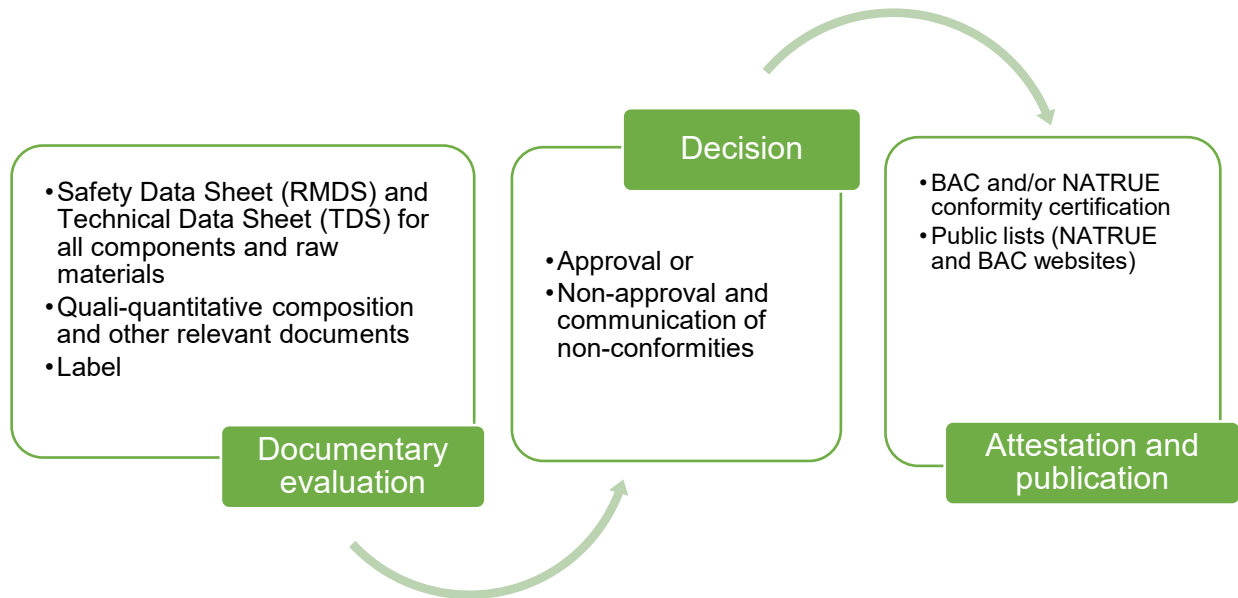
• Safety Data Sheet (RMDS) and Technical Data Sheet (TDS) for all components and raw materials
• Quali-quantitative composition and other relevant documents
• Label

Documentary evaluation

Decision

• Approval or
• Non-approval and communication of non-conformities

• BAC and/or NATRUE conformity certification
• Public lists (NATRUE and BAC websites)

Attestation and publication